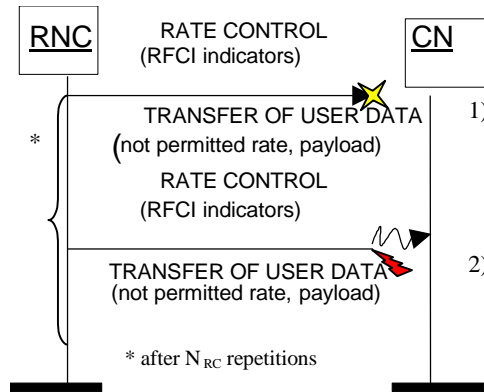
RNC

CN

RATE CONTROL
(RFCI indicators)

TRANSFER OF USER DATA
(not permitted rate, payload)

1)

*

RATE CONTROL
(RFCI indicators)

TRANSFER OF USER DATA
(not permitted rate, payload)

2)

* after $N_{RC}$ repetitions